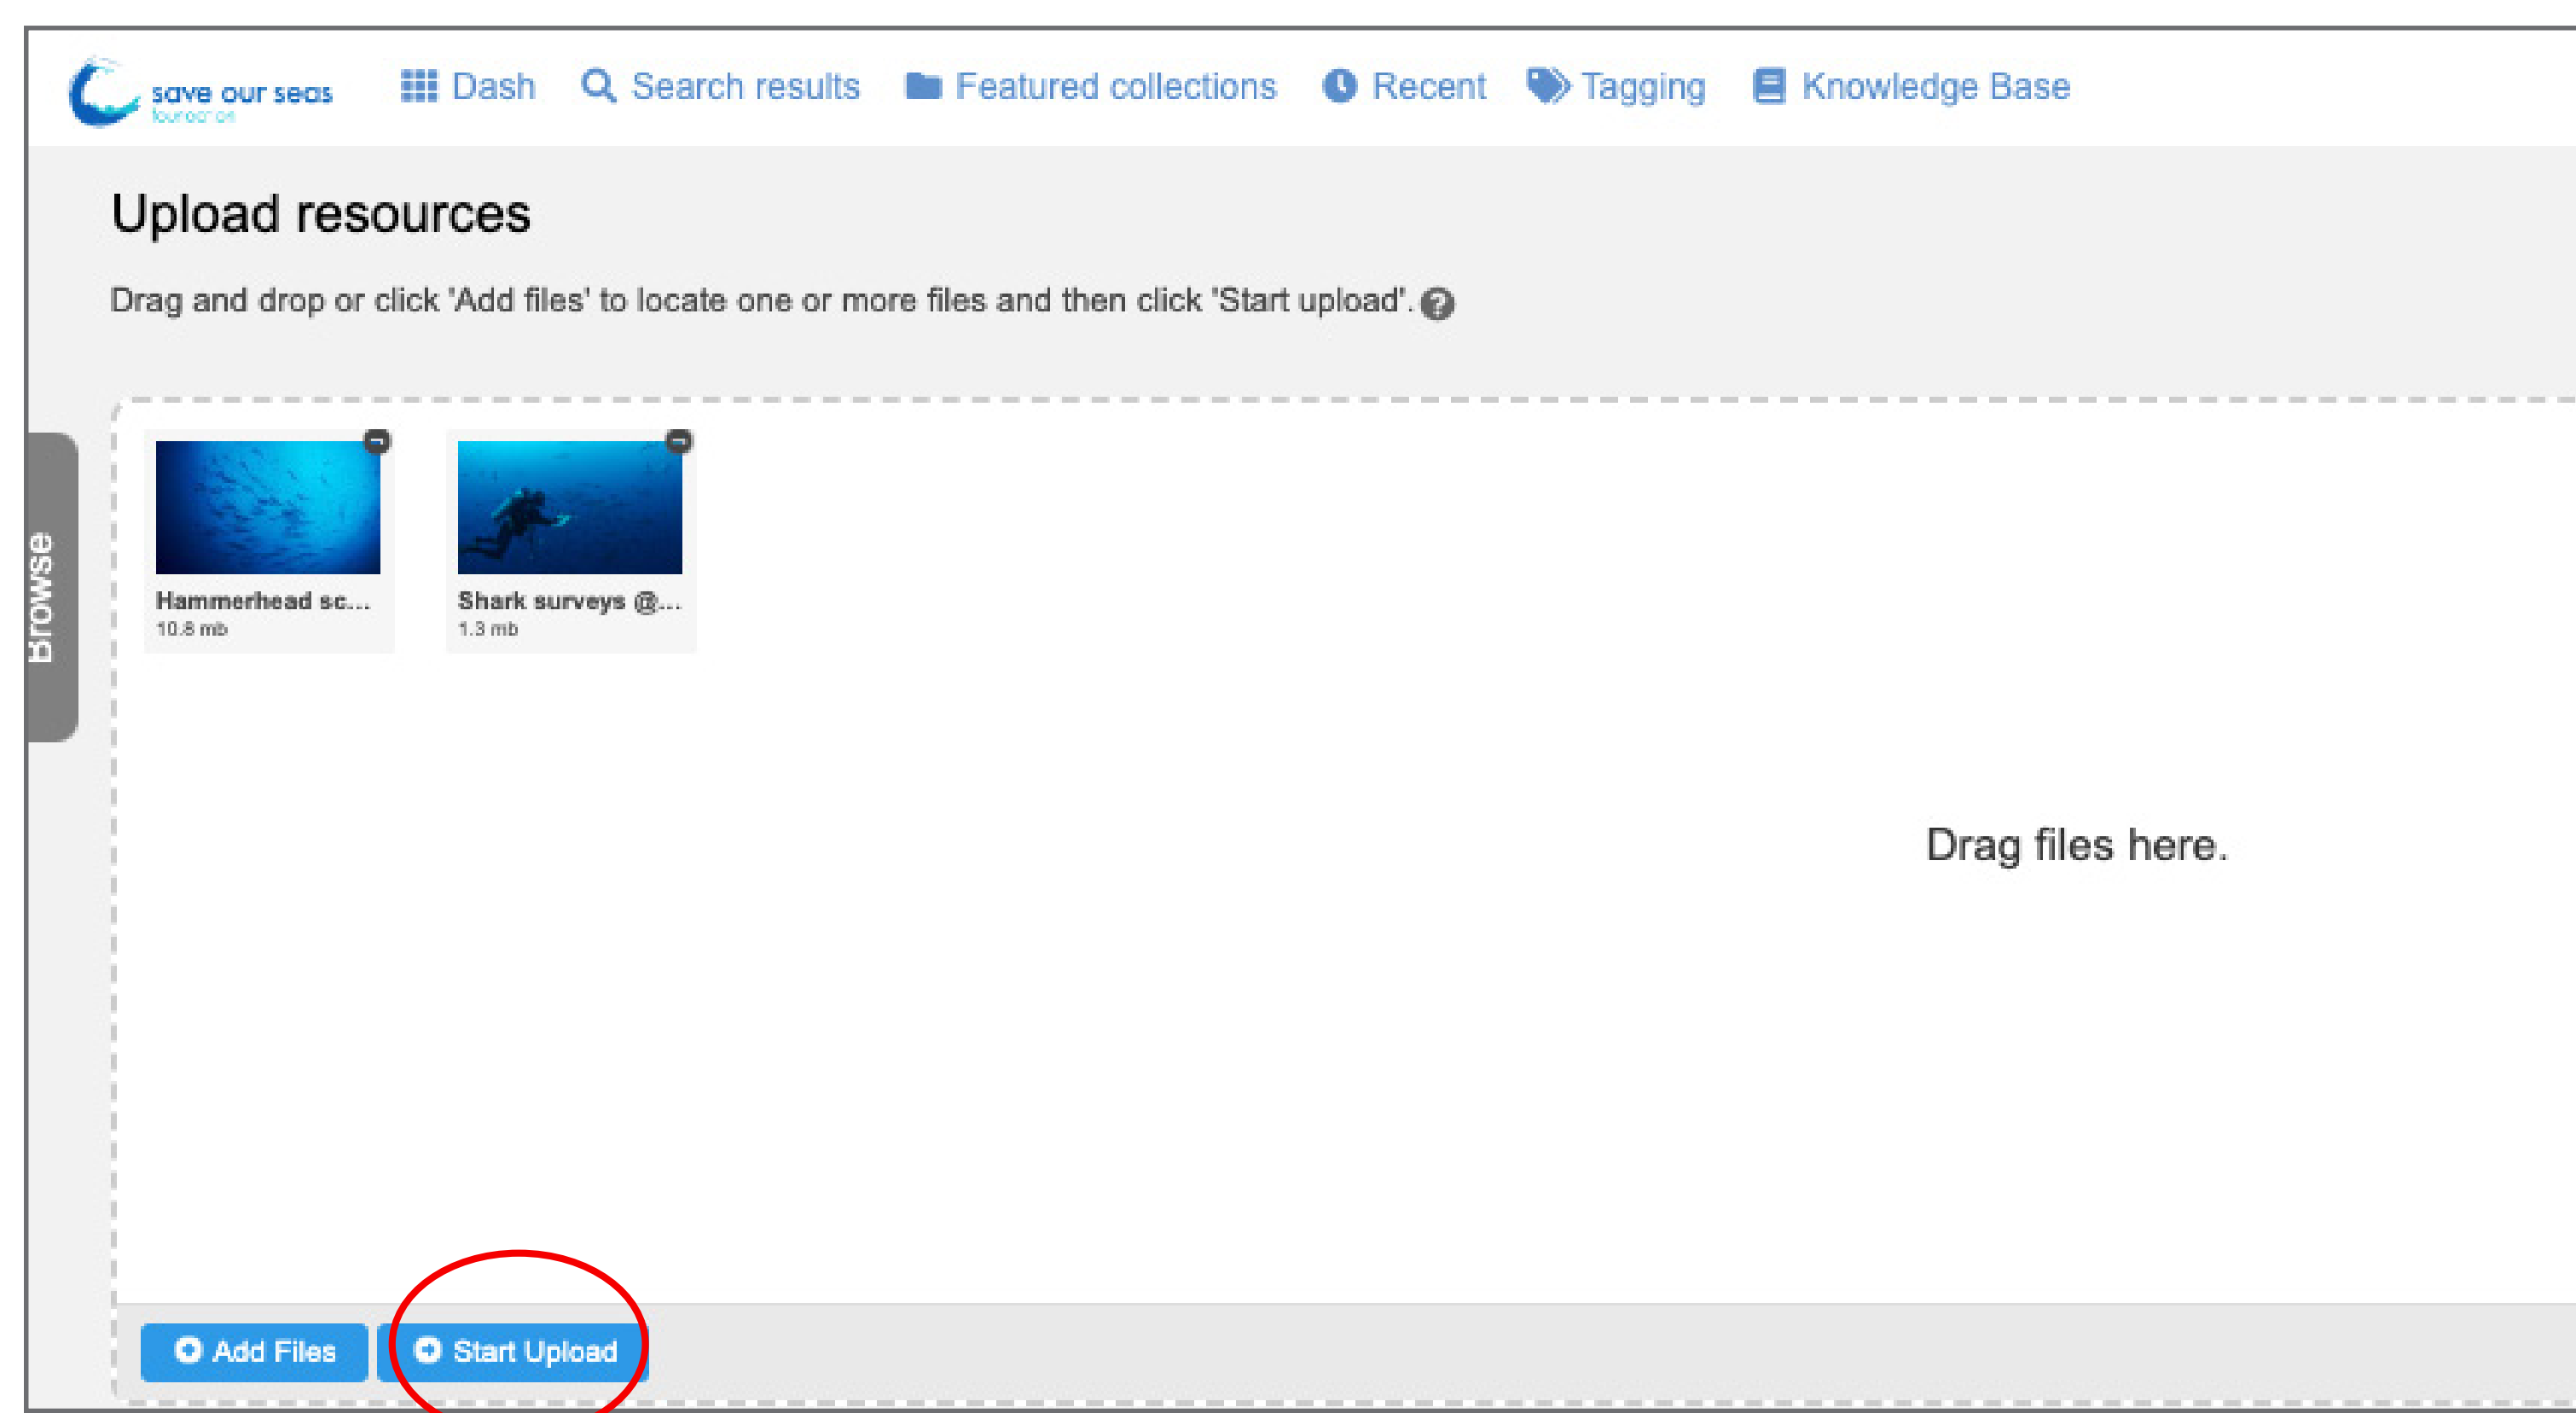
save our seas
foundation

Dash Search results Featured collections Recent Tagging Knowledge Base

Browse

Upload resources

Drag and drop or click 'Add files' to locate one or more files and then click 'Start upload'.

Hammerhead sc...
10.8 mb

Shark surveys @...
1.3 mb

Drag files here.

Add Files

Start Upload